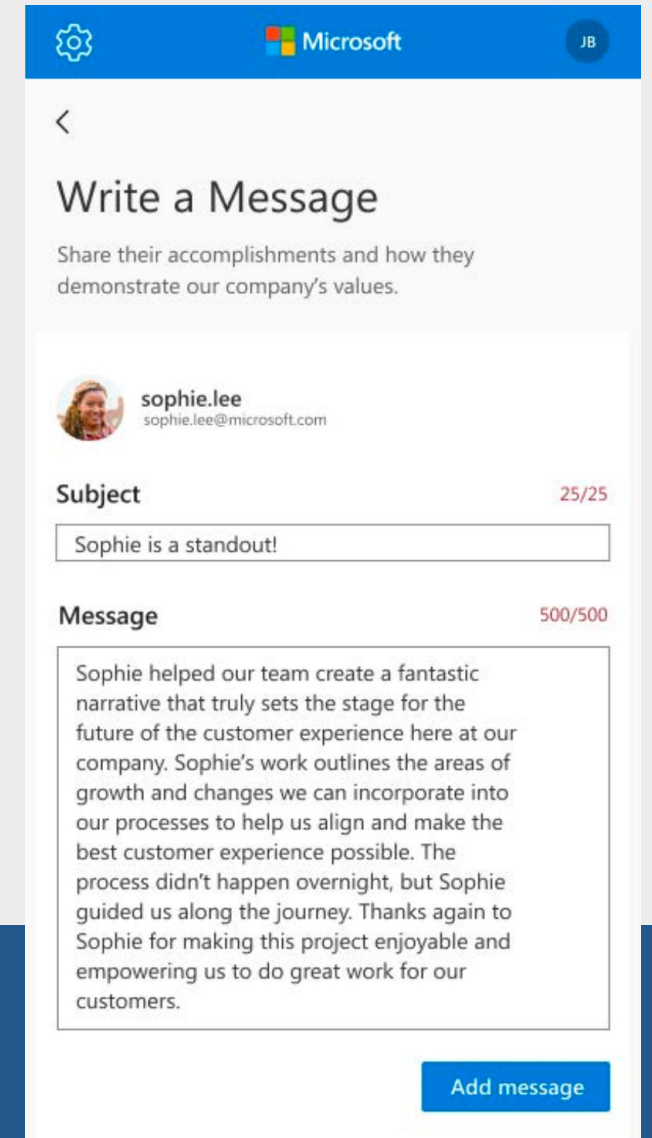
Microsoft

JB

<

Write a Message

Share their accomplishments and how they demonstrate our company's values.

sophie.lee
sophie.lee@microsoft.com

Subject

25/25

Sophie is a standout!

Message

500/500

Sophie helped our team create a fantastic narrative that truly sets the stage for the future of the customer experience here at our company. Sophie's work outlines the areas of growth and changes we can incorporate into our processes to help us align and make the best customer experience possible. The process didn't happen overnight, but Sophie guided us along the journey. Thanks again to Sophie for making this project enjoyable and empowering us to do great work for our customers.

Add message